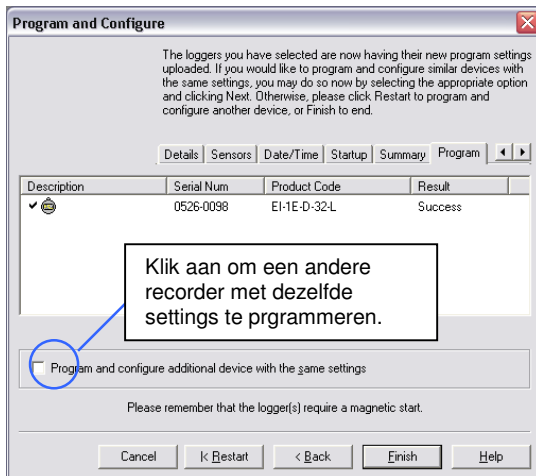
Program and Configure

The loggers you have selected are now having their new program settings uploaded. If you would like to program and configure similar devices with the same settings, you may do so now by selecting the appropriate option and clicking Next. Otherwise, please click Restart to program and configure another device, or Finish to end.

Details | Sensors | Date/Time | Startup | Summary | Program

| Description | Serial Num | Product Code | Result |
|---|---|---|---|
| ✔ | 0526-0098 | EI-1E-D-32-L | Success |

Klik aan om een andere recorder met dezelfde settings te prgrammeren.

Program and configure additional device with the same settings

Please remember that the logger(s) require a magnetic start.

Cancel | |< Restart | < Back | Finish | Help